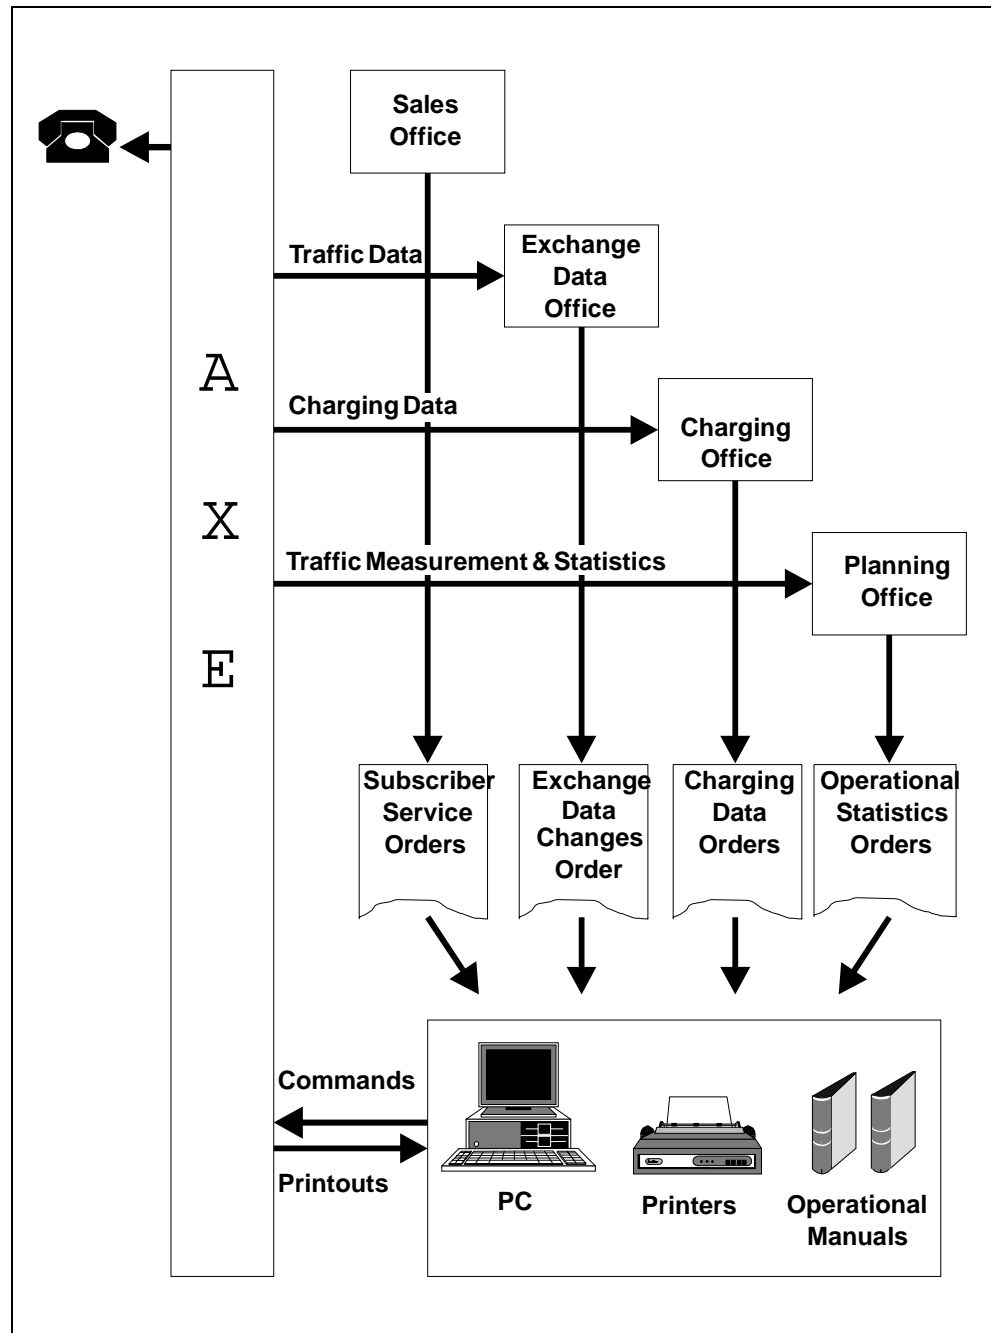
Sales Office

Traffic Data

Exchange Data Office

A

Charging Data

Charging Office

X

Traffic Measurement & Statistics

Planning Office

E

Subscriber Service Orders

Exchange Data Changes Order

Charging Data Orders

Operational Statistics Orders

Commands

Printouts

PC

Printers

Operational Manuals